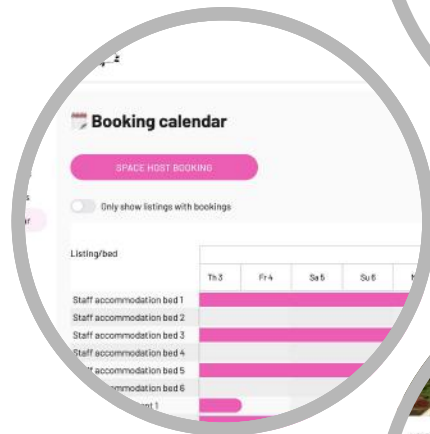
Booking calendar

SPACE HOST BOOKING

Only show listings with bookings

Listing/bed

| | Th 3 | Fr 4 | Sa 5 | Su 6 |
|---|---|---|---|---|
| Staff accommodation bed 1 | | | | |
| Staff accommodation bed 2 | | | | |
| Staff accommodation bed 3 | | | | |
| Staff accommodation bed 4 | | | | |
| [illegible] accommodation bed 5 | | | | |
| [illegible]mmodation bed 6 | | | | |
| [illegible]nt 1 | | | | |